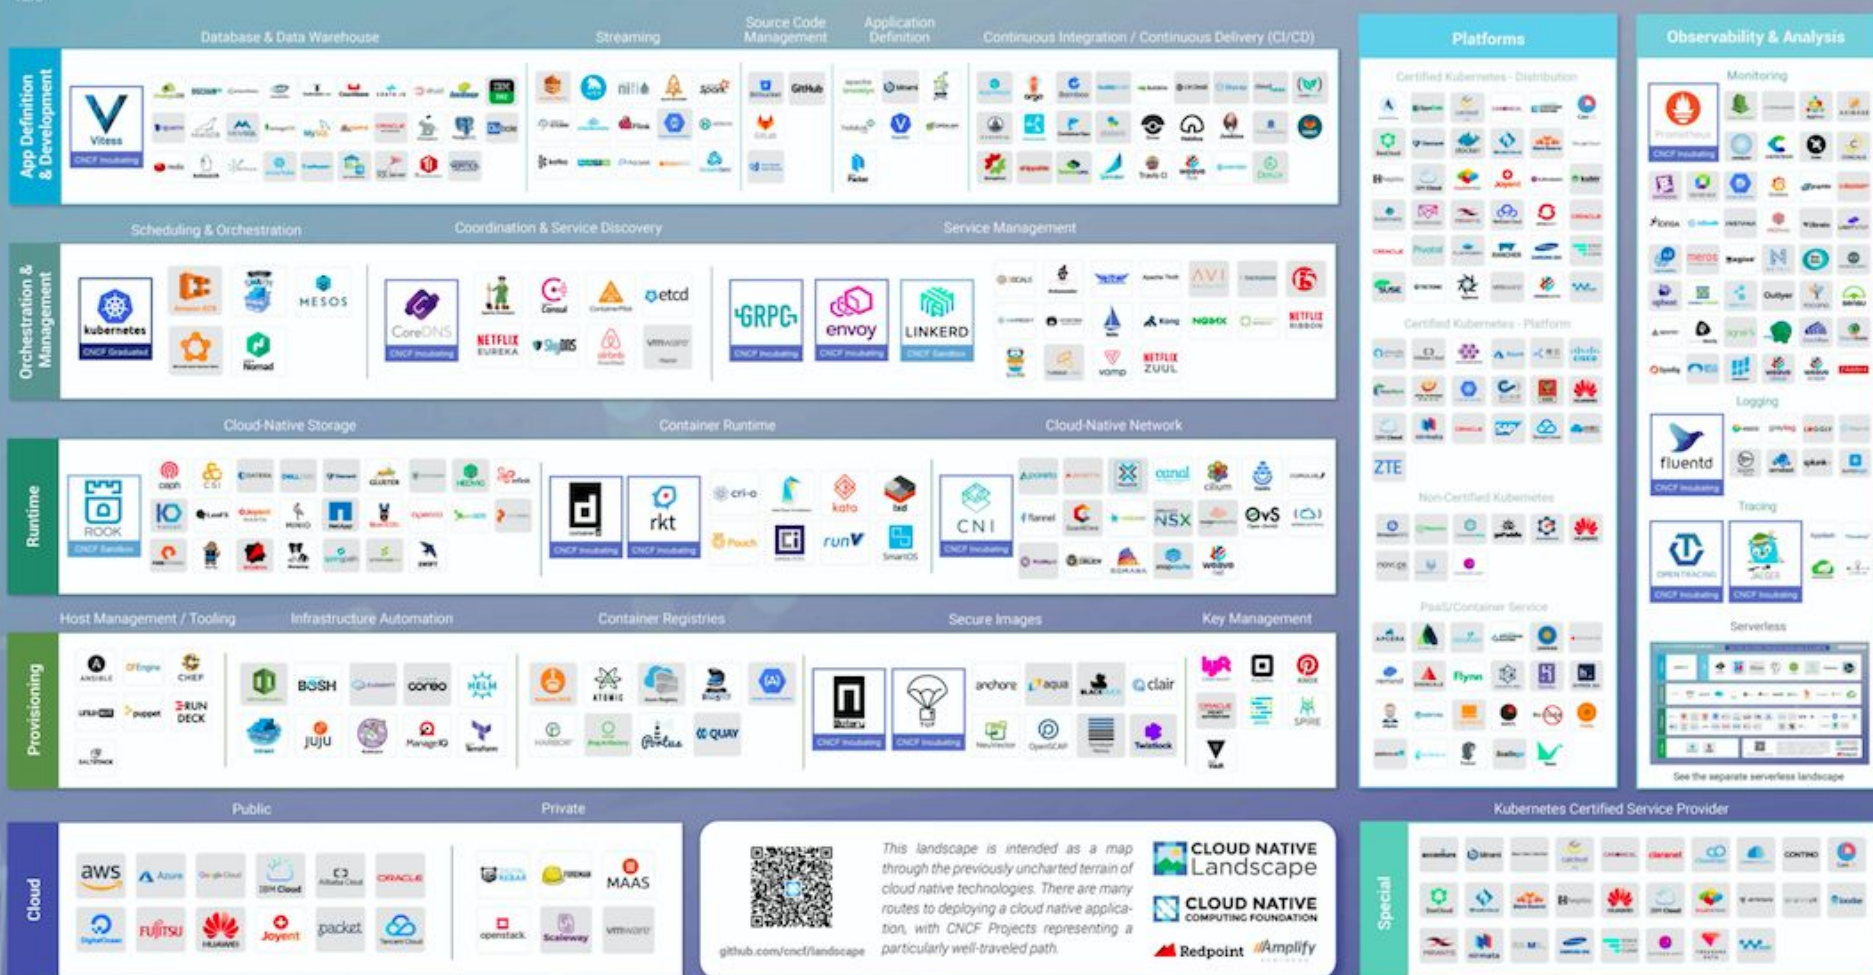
App Definition & Development

Database & Data Warehouse

Vitess
CNCF Incubating

Streaming

Source Code Management

GitHub

Application Definition

Continuous Integration / Continuous Delivery (CI/CD)

Orchestration & Management

Scheduling & Orchestration

kubernetes
CNCF Graduated

MESOS

Nomad

Coordination & Service Discovery

CoreDNS
CNCF Incubating

NETFLIX EUREKA

etcd

Consul

SkyDNS

Service Management

GRPC
CNCF Incubating

envoy
CNCF Incubating

LINKERD
CNCF Sandbox

AVI

NETFLIX ZUUL

Kong

vamp

Runtime

Cloud-Native Storage

ROOK
CNCF Sandbox

CSI

MINIO

Container Runtime

containerd
CNCF Incubating

rkt
CNCF Incubating

cri-o

kata

runV

Pouch

SmartOS

Cloud-Native Network

CNI
CNCF Incubating

canal

cilium

flannel

NSX

OvS

weave

Provisioning

Host Management / Tooling

ANSIBLE

CHEF

puppet

RUN DECK

Infrastructure Automation

BOSH

coreo

HELM

JUJU

Container Registries

ATOMIC

HARBOR

QUAY

Secure Images

Notary
CNCF Incubating

TUF
CNCF Incubating

anchore

aqua

clair

Key Management

SPIRE

Cloud

Public

aws

Azure

IBM Cloud

ORACLE

FUJITSU

HUAWEI

Joyent

packet

Private

MAAS

openstack

Scaleway

vmware

This landscape is intended as a map through the previously uncharted terrain of cloud native technologies. There are many routes to deploying a cloud native application, with CNCF Projects representing a particularly well-traveled path.

github.com/cncf/landscape

CLOUD NATIVE Landscape

CLOUD NATIVE COMPUTING FOUNDATION

Redpoint

Amplify

Platforms

Certified Kubernetes - Distribution

Certified Kubernetes - Platform

ZTE

Non-Certified Kubernetes

PaaS/Container Service

Flynn

Observability & Analysis

Monitoring

Prometheus
CNCF Incubating

Logging

fluentd
CNCF Incubating

Tracing

OPENTRACING
CNCF Incubating

JAEGER
CNCF Incubating

Serverless

See the separate serverless landscape

Kubernetes Certified Service Provider

Special